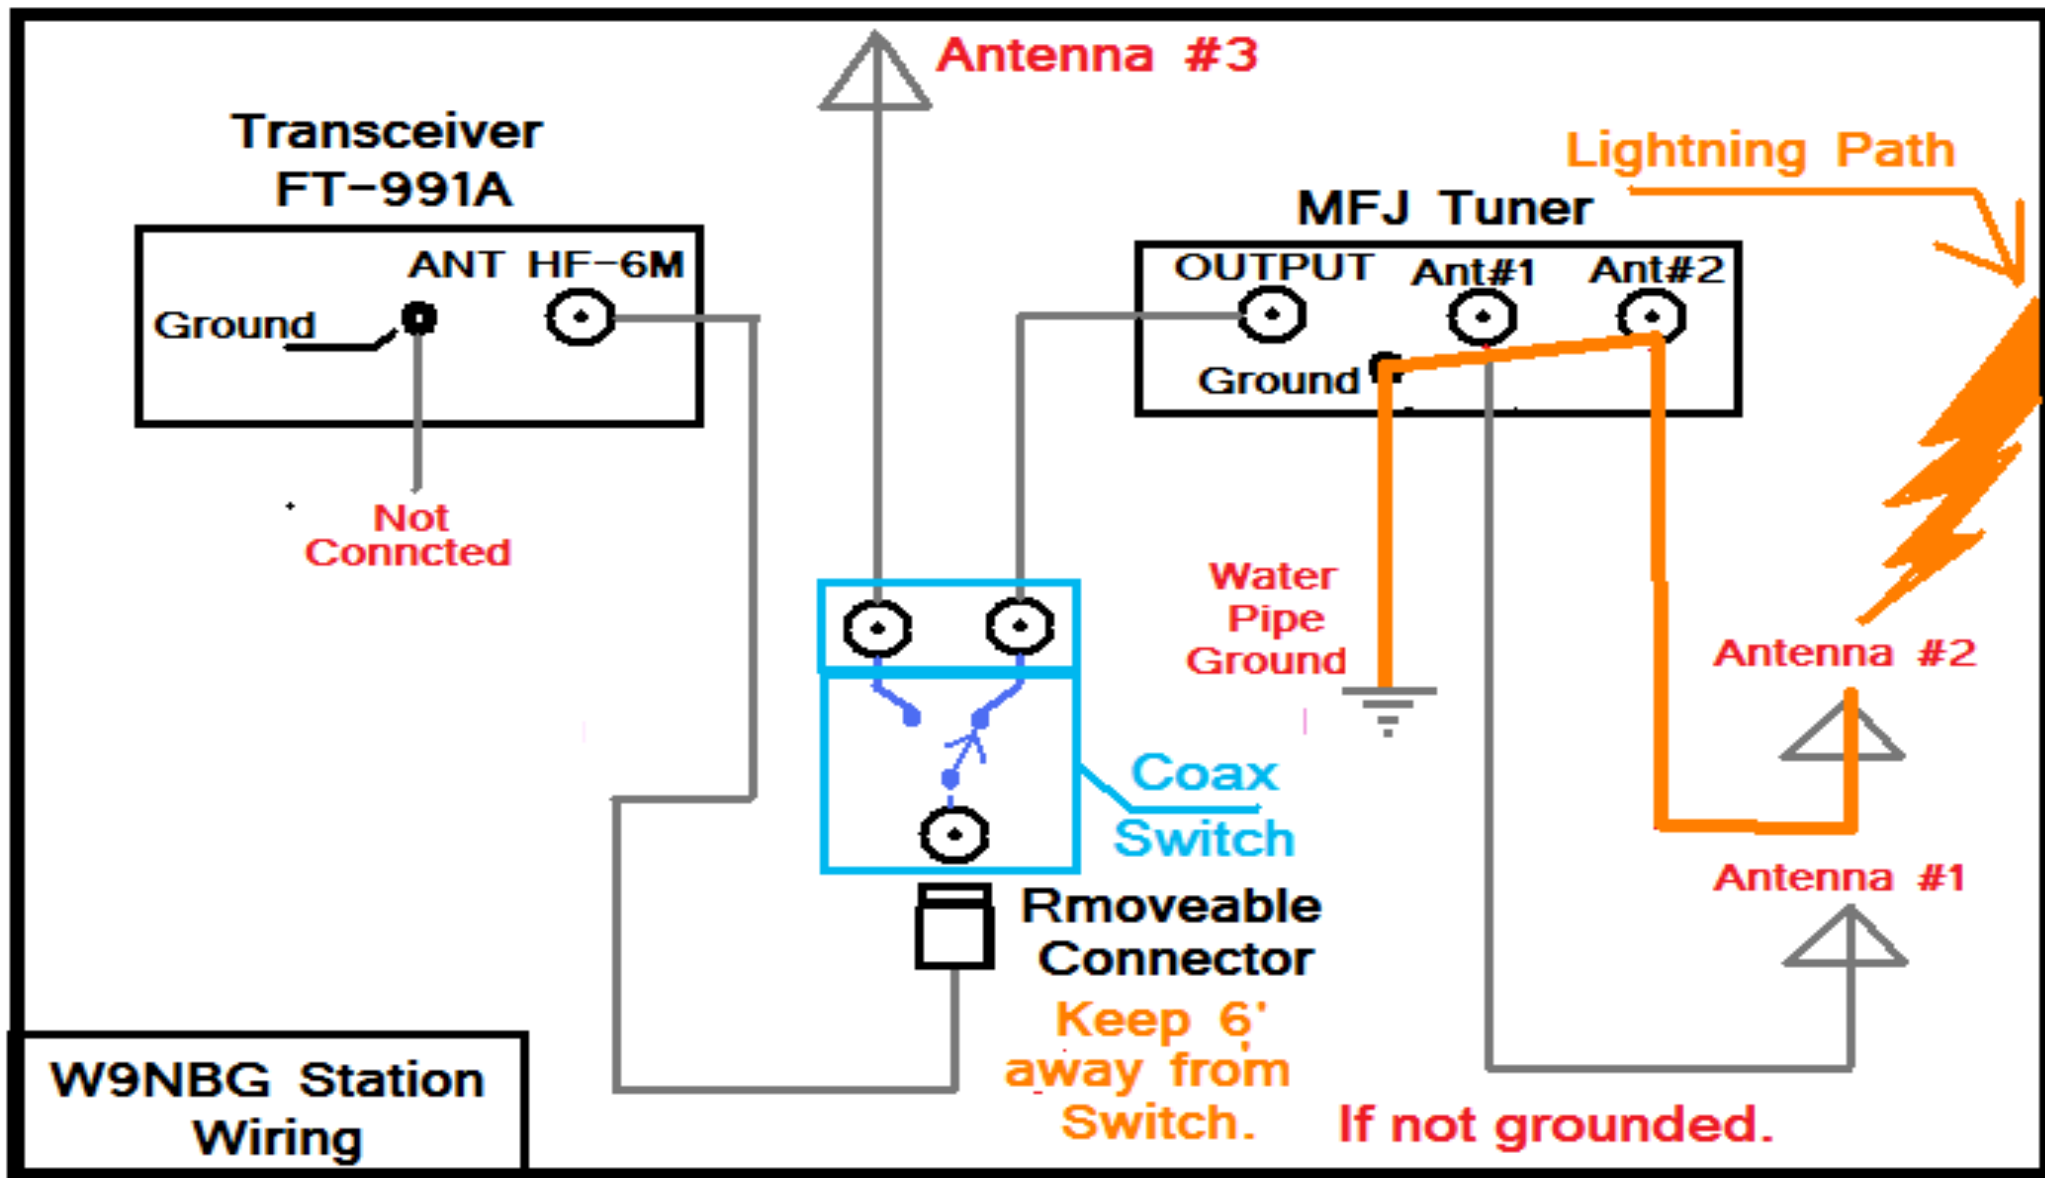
Antenna #3

Transceiver
FT-991A

ANT HF-6M

Ground

Not
Conncted

Lightning Path

MFJ Tuner

OUTPUT Ant#1 Ant#2

Ground

Water
Pipe
Ground

Antenna #2

Coax
Switch

Antenna #1

Rmoveable
Connector

Keep 6'
away from
Switch.

If not grounded.

W9NBG Station
Wiring